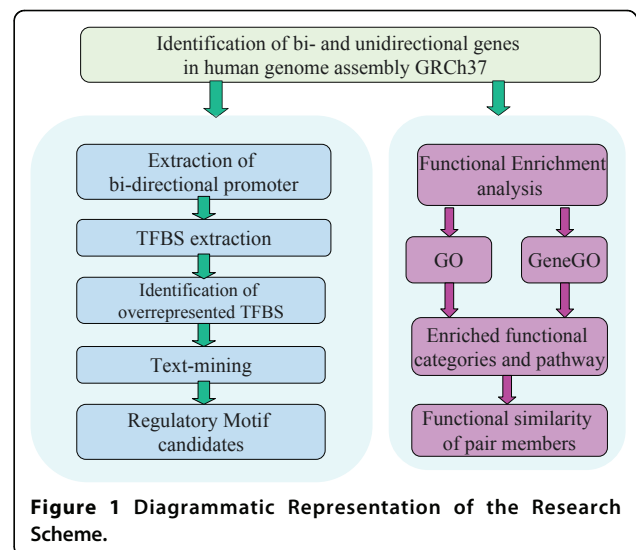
Identification of bi- and unidirectional genes in human genome assembly GRCh37

Extraction of bi-directional promoter

TFBS extraction

Identification of overrepresented TFBS

Text-mining

Regulatory Motif candidates

Functional Enrichment analysis

GO

GeneGO

Enriched functional categories and pathway

Functional similarity of pair members

**Figure 1** Diagrammatic Representation of the Research Scheme.